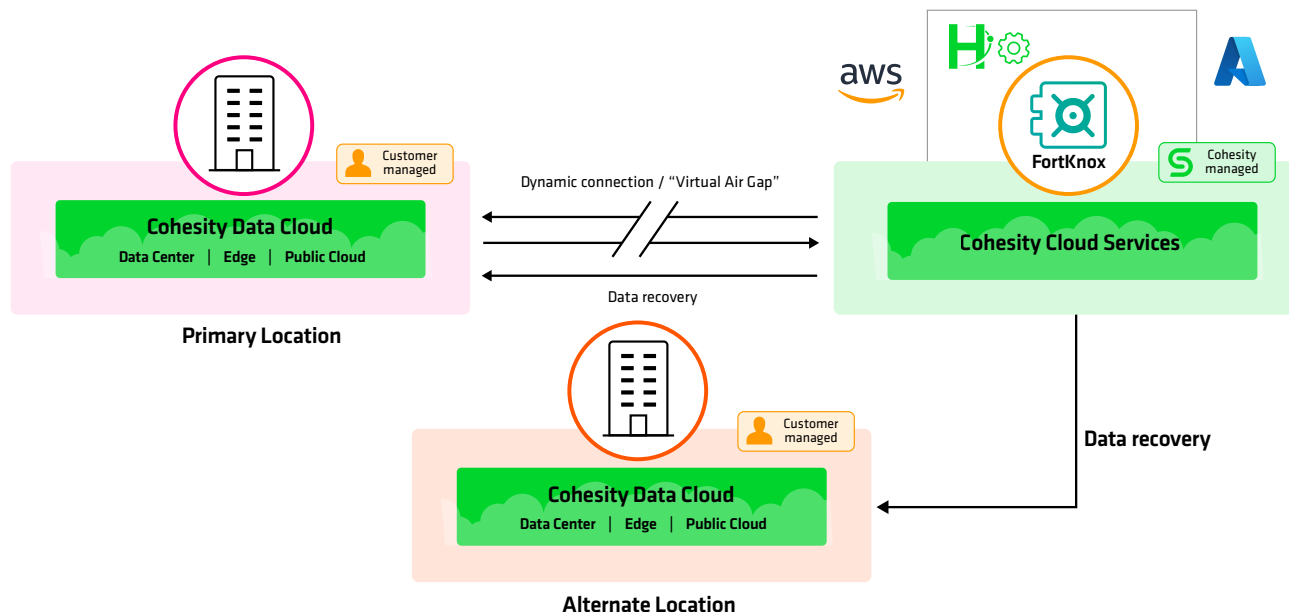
aws

FortKnox

Customer managed

Cohesity Data Cloud
Data Center | Edge | Public Cloud

Primary Location

Dynamic connection / "Virtual Air Gap"

Data recovery

Cohesity managed

Cohesity Cloud Services

Data recovery

Customer managed

Cohesity Data Cloud
Data Center | Edge | Public Cloud

Alternate Location